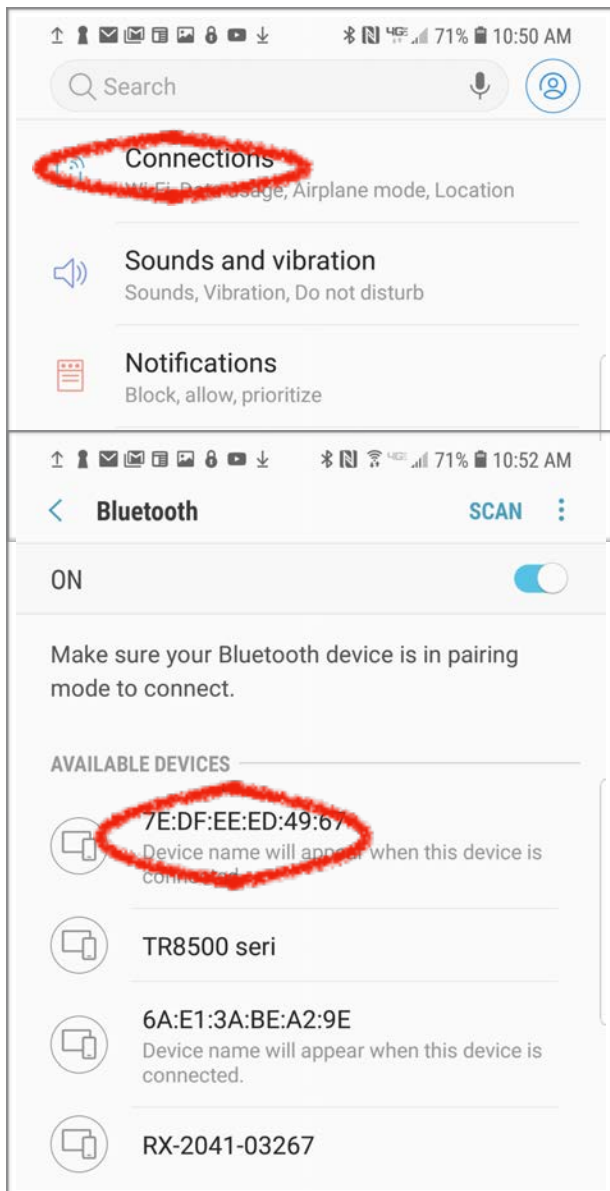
71% 10:50 AM

Search

Connections
Wi-Fi, Data usage, Airplane mode, Location

Sounds and vibration
Sounds, Vibration, Do not disturb

Notifications
Block, allow, prioritize

71% 10:52 AM

Bluetooth SCAN

ON

Make sure your Bluetooth device is in pairing mode to connect.

AVAILABLE DEVICES

7E:DF:EE:ED:49:67
Device name will appear when this device is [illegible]

TR8500 seri

6A:E1:3A:BE:A2:9E
Device name will appear when this device is connected.

RX-2041-03267